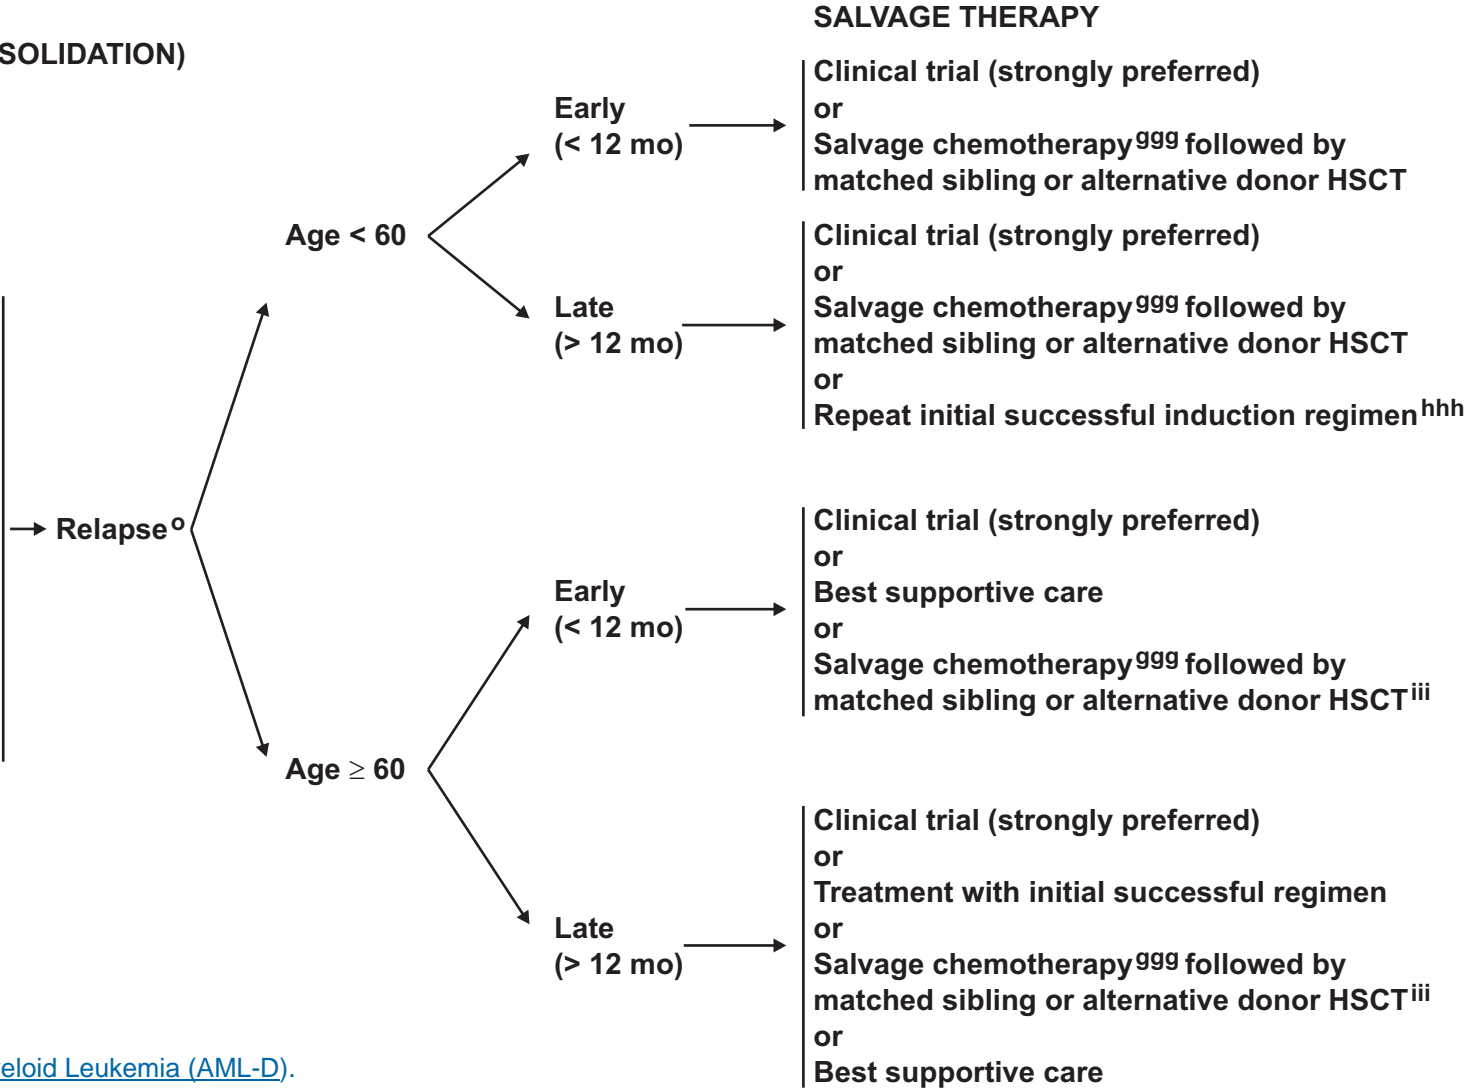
SOLIDATION)

SALVAGE THERAPY

Relapse$^{o}$

Age < 60

Early
(< 12 mo)

Clinical trial (strongly preferred)
or
Salvage chemotherapy$^{ggg}$ followed by matched sibling or alternative donor HSCT

Late
(> 12 mo)

Clinical trial (strongly preferred)
or
Salvage chemotherapy$^{ggg}$ followed by matched sibling or alternative donor HSCT
or
Repeat initial successful induction regimen$^{hhh}$

Age ≥ 60

Early
(< 12 mo)

Clinical trial (strongly preferred)
or
Best supportive care
or
Salvage chemotherapy$^{ggg}$ followed by matched sibling or alternative donor HSCT$^{iii}$

Late
(> 12 mo)

Clinical trial (strongly preferred)
or
Treatment with initial successful regimen
or
Salvage chemotherapy$^{ggg}$ followed by matched sibling or alternative donor HSCT$^{iii}$
or
Best supportive care

eloid Leukemia (AML-D).